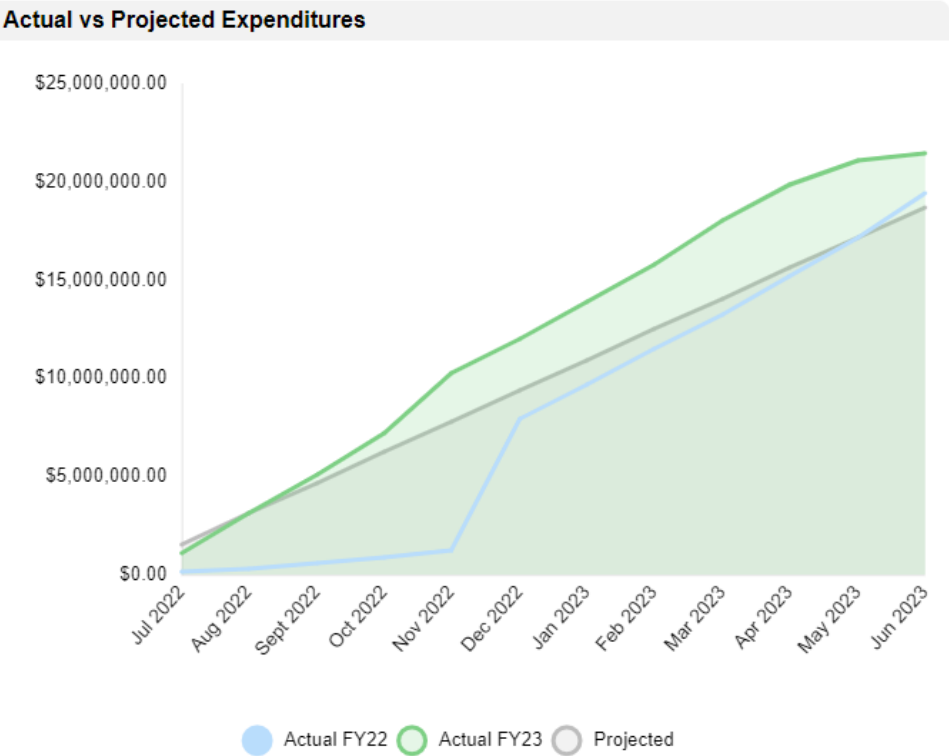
Actual vs Projected Expenditures

$25,000,000.00
$20,000,000.00
$15,000,000.00
$10,000,000.00
$5,000,000.00
$0.00

Jul 2022
Aug 2022
Sept 2022
Oct 2022
Nov 2022
Dec 2022
Jan 2023
Feb 2023
Mar 2023
Apr 2023
May 2023
Jun 2023

Actual FY22 Actual FY23 Projected